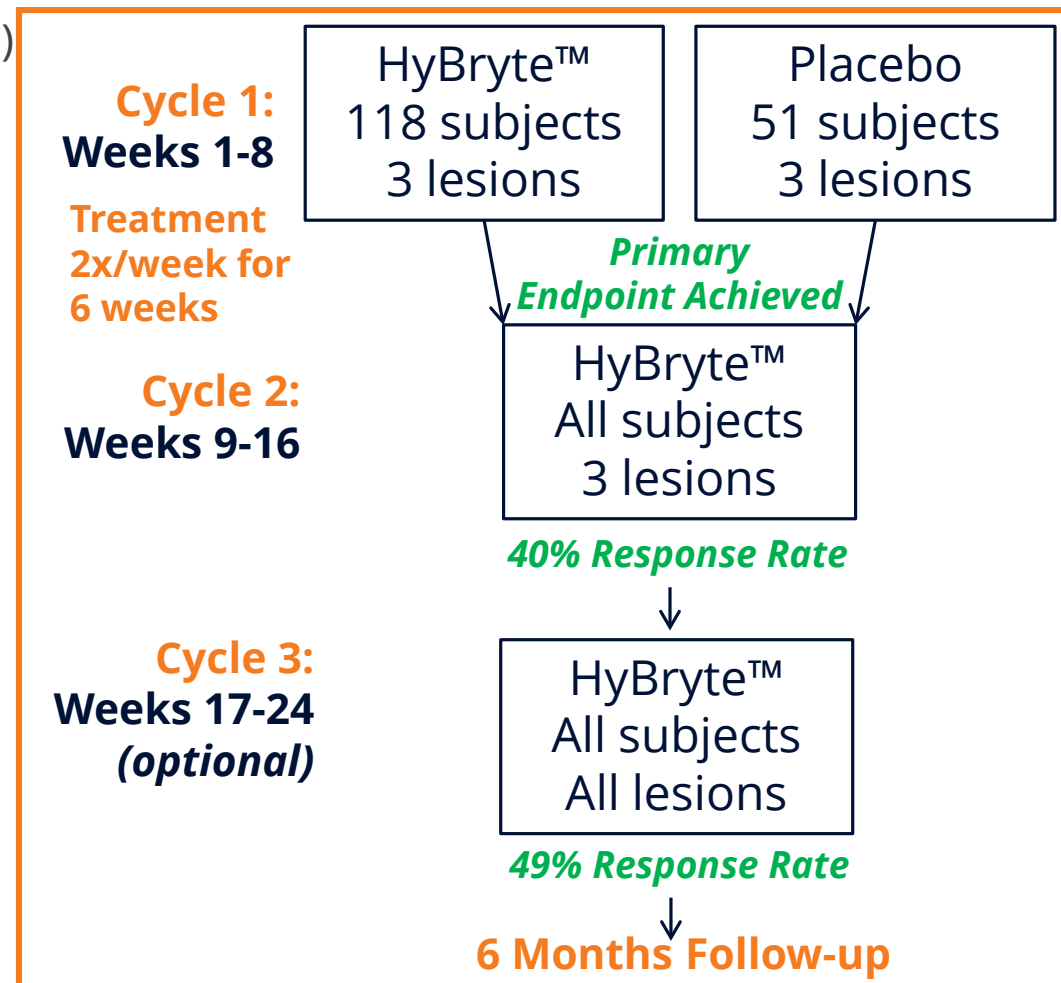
)

Cycle 1:
Weeks 1-8

Treatment 2x/week for 6 weeks

HyBryte™
118 subjects
3 lesions

Placebo
51 subjects
3 lesions

Primary Endpoint Achieved

Cycle 2:
Weeks 9-16

HyBryte™
All subjects
3 lesions

40% Response Rate

Cycle 3:
Weeks 17-24
(optional)

HyBryte™
All subjects
All lesions

49% Response Rate

6 Months Follow-up